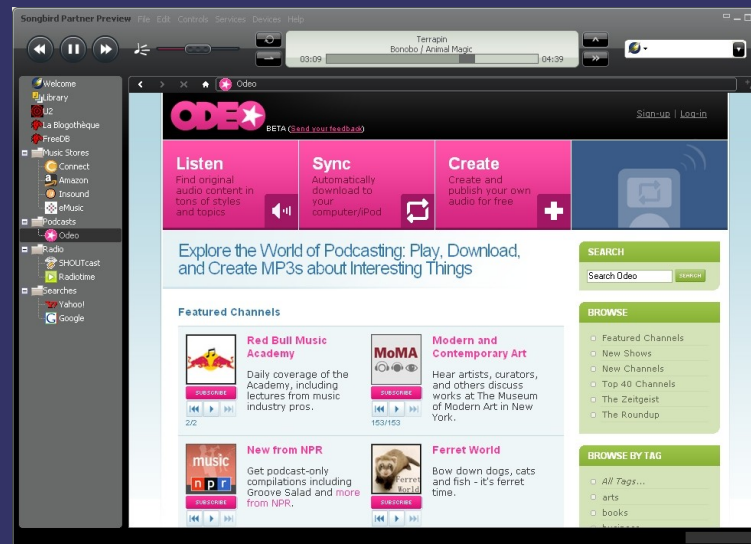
Songbird Partner Preview File Edit Controls Services Devices Help

Terrapin
Bonobo / Animal Magic
03:09 04:39

Welcome
Library
U2
La Blogothèque
FreeDB
Music Stores
Connect
Amazon
Insound
eMusic
Podcasts
Odeo
Radio
SHOUTcast
Radiotime
Searches
Yahoo!
Google

Odeo

ODEO BETA (Send your feedback)

Sign-up | Log-in

Listen
Find original audio content in tons of styles and topics

Sync
Automatically download to your computer/iPod

Create
Create and publish your own audio for free

Explore the World of Podcasting: Play, Download, and Create MP3s about Interesting Things

SEARCH
Search Odeo
SEARCH

BROWSE
Featured Channels
New Shows
New Channels
Top 40 Channels
The Zeitgeist
The Roundup

BROWSE BY TAG
All Tags...
arts
books

Featured Channels

Red Bull Music Academy
Daily coverage of the Academy, including lectures from music industry pros.
SUBSCRIBE
2/2

MoMA
Modern and Contemporary Art
Hear artists, curators, and others discuss works at The Museum of Modern Art in New York.
SUBSCRIBE
153/153

music npr
New from NPR
Get podcast-only compilations including Groove Salad and more from NPR.
SUBSCRIBE

Ferret World
Ferret World
Bow down dogs, cats and fish - it's ferret time.
SUBSCRIBE